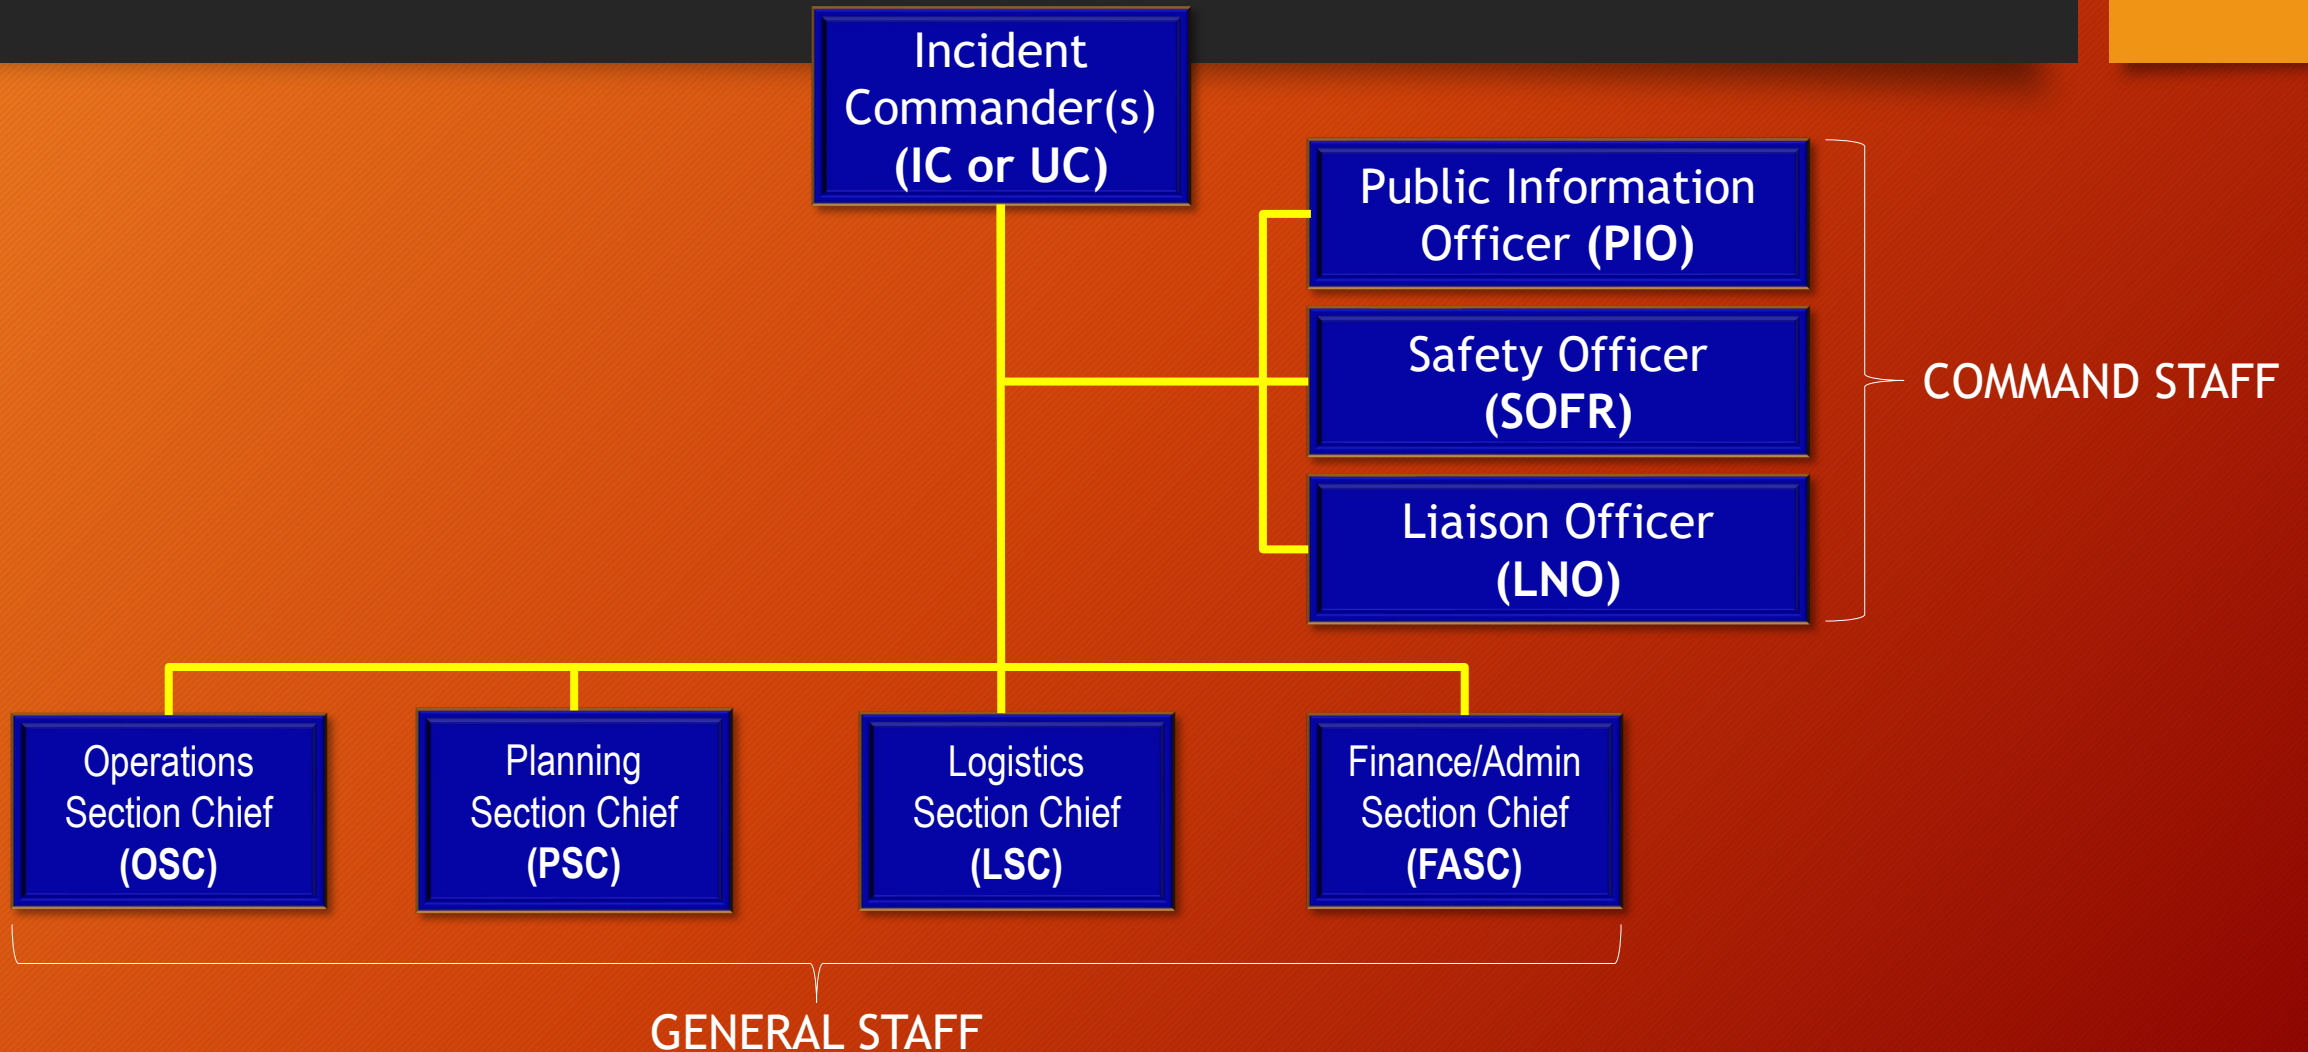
Incident Commander(s) (IC or UC)

Public Information Officer (PIO)

Safety Officer (SOFR)

Liaison Officer (LNO)

COMMAND STAFF

Operations Section Chief (OSC)

Planning Section Chief (PSC)

Logistics Section Chief (LSC)

Finance/Admin Section Chief (FASC)

GENERAL STAFF